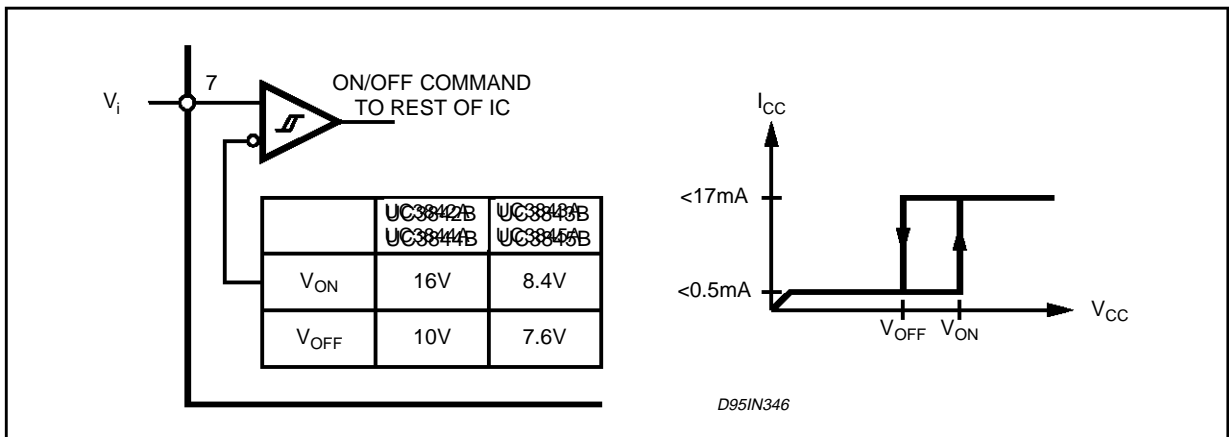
$V_i$

7

ON/OFF COMMAND TO REST OF IC

| | UC3842B UC3844B | UC3843B UC3845B |
|---|---|---|
| $V_{ON}$ | 16V | 8.4V |
| $V_{OFF}$ | 10V | 7.6V |

$I_{CC}$

<17mA

<0.5mA

$V_{OFF}$ $V_{ON}$

$V_{CC}$

D95IN346